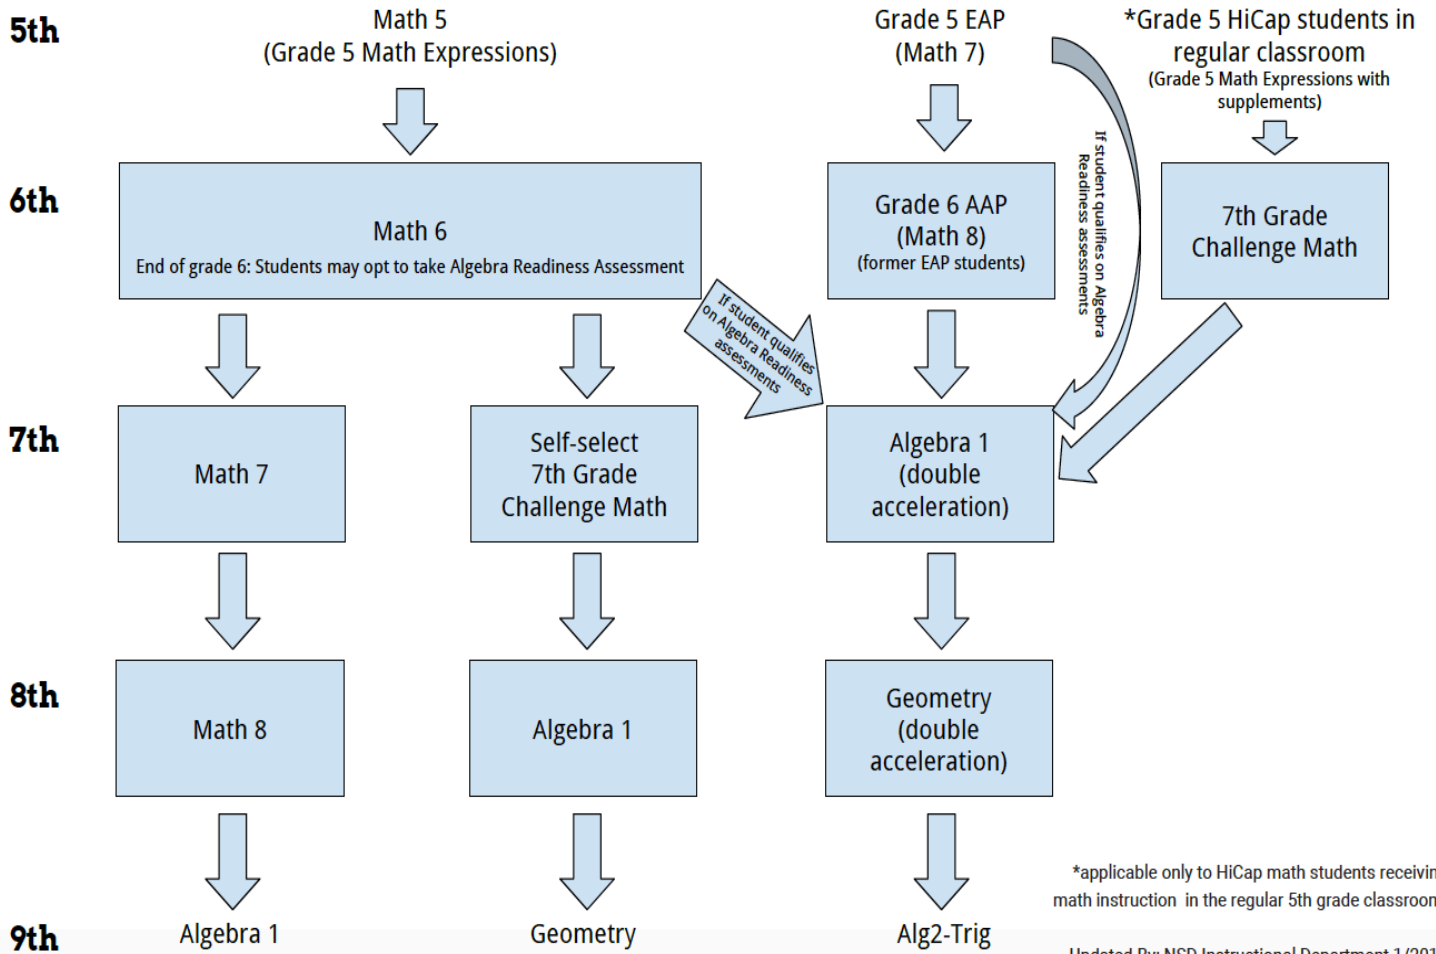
5th

Math 5
(Grade 5 Math Expressions)

Grade 5 EAP
(Math 7)

*Grade 5 HiCap students in regular classroom
(Grade 5 Math Expressions with supplements)

6th

Math 6
End of grade 6: Students may opt to take Algebra Readiness Assessment

Grade 6 AAP
(Math 8)
(former EAP students)

If student qualifies on Algebra Readiness assessments

7th Grade
Challenge Math

If student qualifies on Algebra Readiness assessments

7th

Math 7

Self-select
7th Grade
Challenge Math

Algebra 1
(double
acceleration)

8th

Math 8

Algebra 1

Geometry
(double
acceleration)

9th

Algebra 1

Geometry

Alg2-Trig

*applicable only to HiCap math students receivin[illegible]
math instruction in the regular 5th grade classroo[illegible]

Updated By: NSD Instructional Department 1/20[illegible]